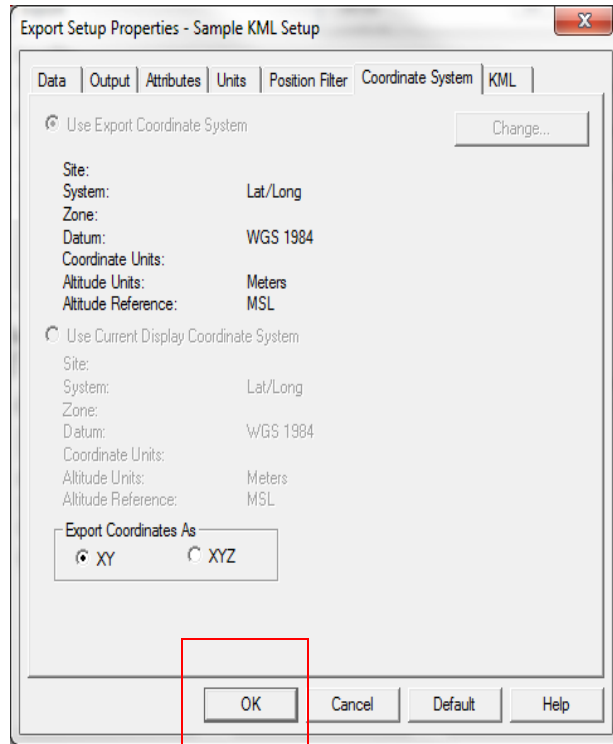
Export Setup Properties - Sample KML Setup

X

Data | Output | Attributes | Units | Position Filter | Coordinate System | KML

Use Export Coordinate System

Change...

| | |
|---|---|
| Site: | |
| System: | Lat/Long |
| Zone: | |
| Datum: | WGS 1984 |
| Coordinate Units: | |
| Altitude Units: | Meters |
| Altitude Reference: | MSL |

Use Current Display Coordinate System

| | |
|---|---|
| Site: | |
| System: | Lat/Long |
| Zone: | |
| Datum: | WGS 1984 |
| Coordinate Units: | |
| Altitude Units: | Meters |
| Altitude Reference: | MSL |

Export Coordinates As

XY

XYZ

OK

Cancel

Default

Help